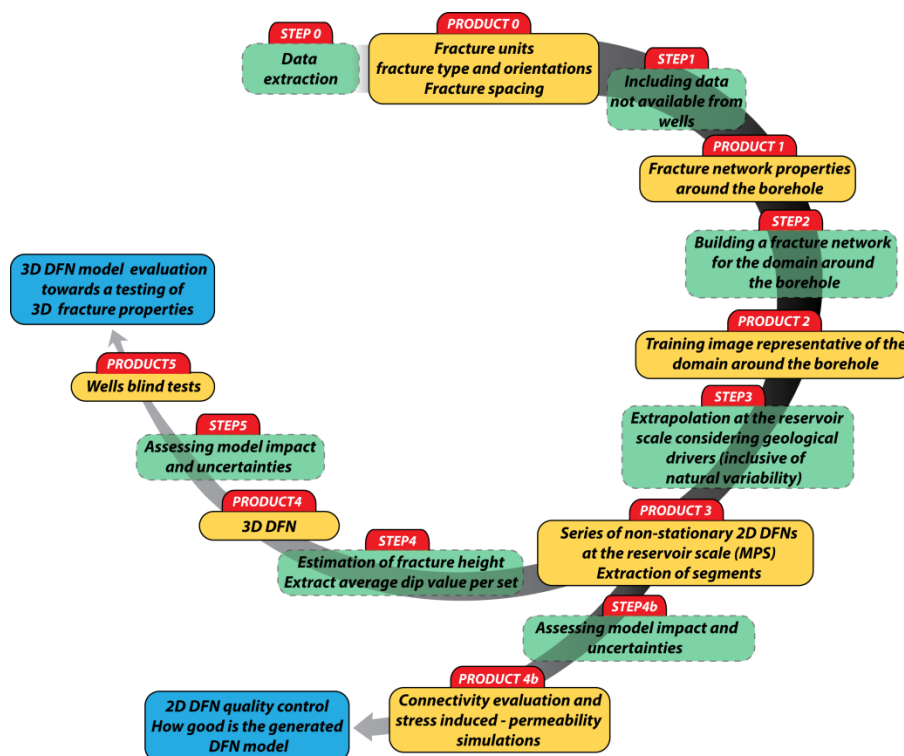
STEP 0
Data extraction

PRODUCT 0
Fracture units
fracture type and orientations
Fracture spacing

STEP1
Including data not available from wells

PRODUCT 1
Fracture network properties around the borehole

STEP2
Building a fracture network for the domain around the borehole

PRODUCT 2
Training image representative of the domain around the borehole

STEP3
Extrapolation at the reservoir scale considering geological drivers (inclusive of natural variability)

PRODUCT 3
Series of non-stationary 2D DFNs at the reservoir scale (MPS)
Extraction of segments

STEP4b
Assessing model impact and uncertainties

PRODUCT 4b
Connectivity evaluation and stress induced - permeability simulations

2D DFN quality control
How good is the generated DFN model

STEP4
Estimation of fracture height
Extract average dip value per set

PRODUCT4
3D DFN

STEP5
Assessing model impact and uncertainties

PRODUCT5
Wells blind tests

3D DFN model evaluation towards a testing of 3D fracture properties